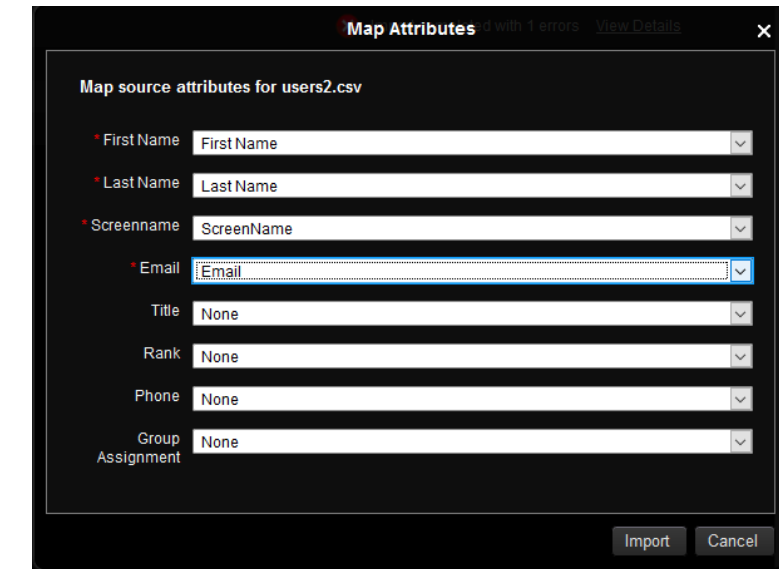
Map Attributes ed with 1 errors View Details ×

Map source attributes for users2.csv

* First Name | First Name
* Last Name | Last Name
* Screenname | ScreenName
* Email | Email
Title | None
Rank | None
Phone | None
Group Assignment | None

Import Cancel